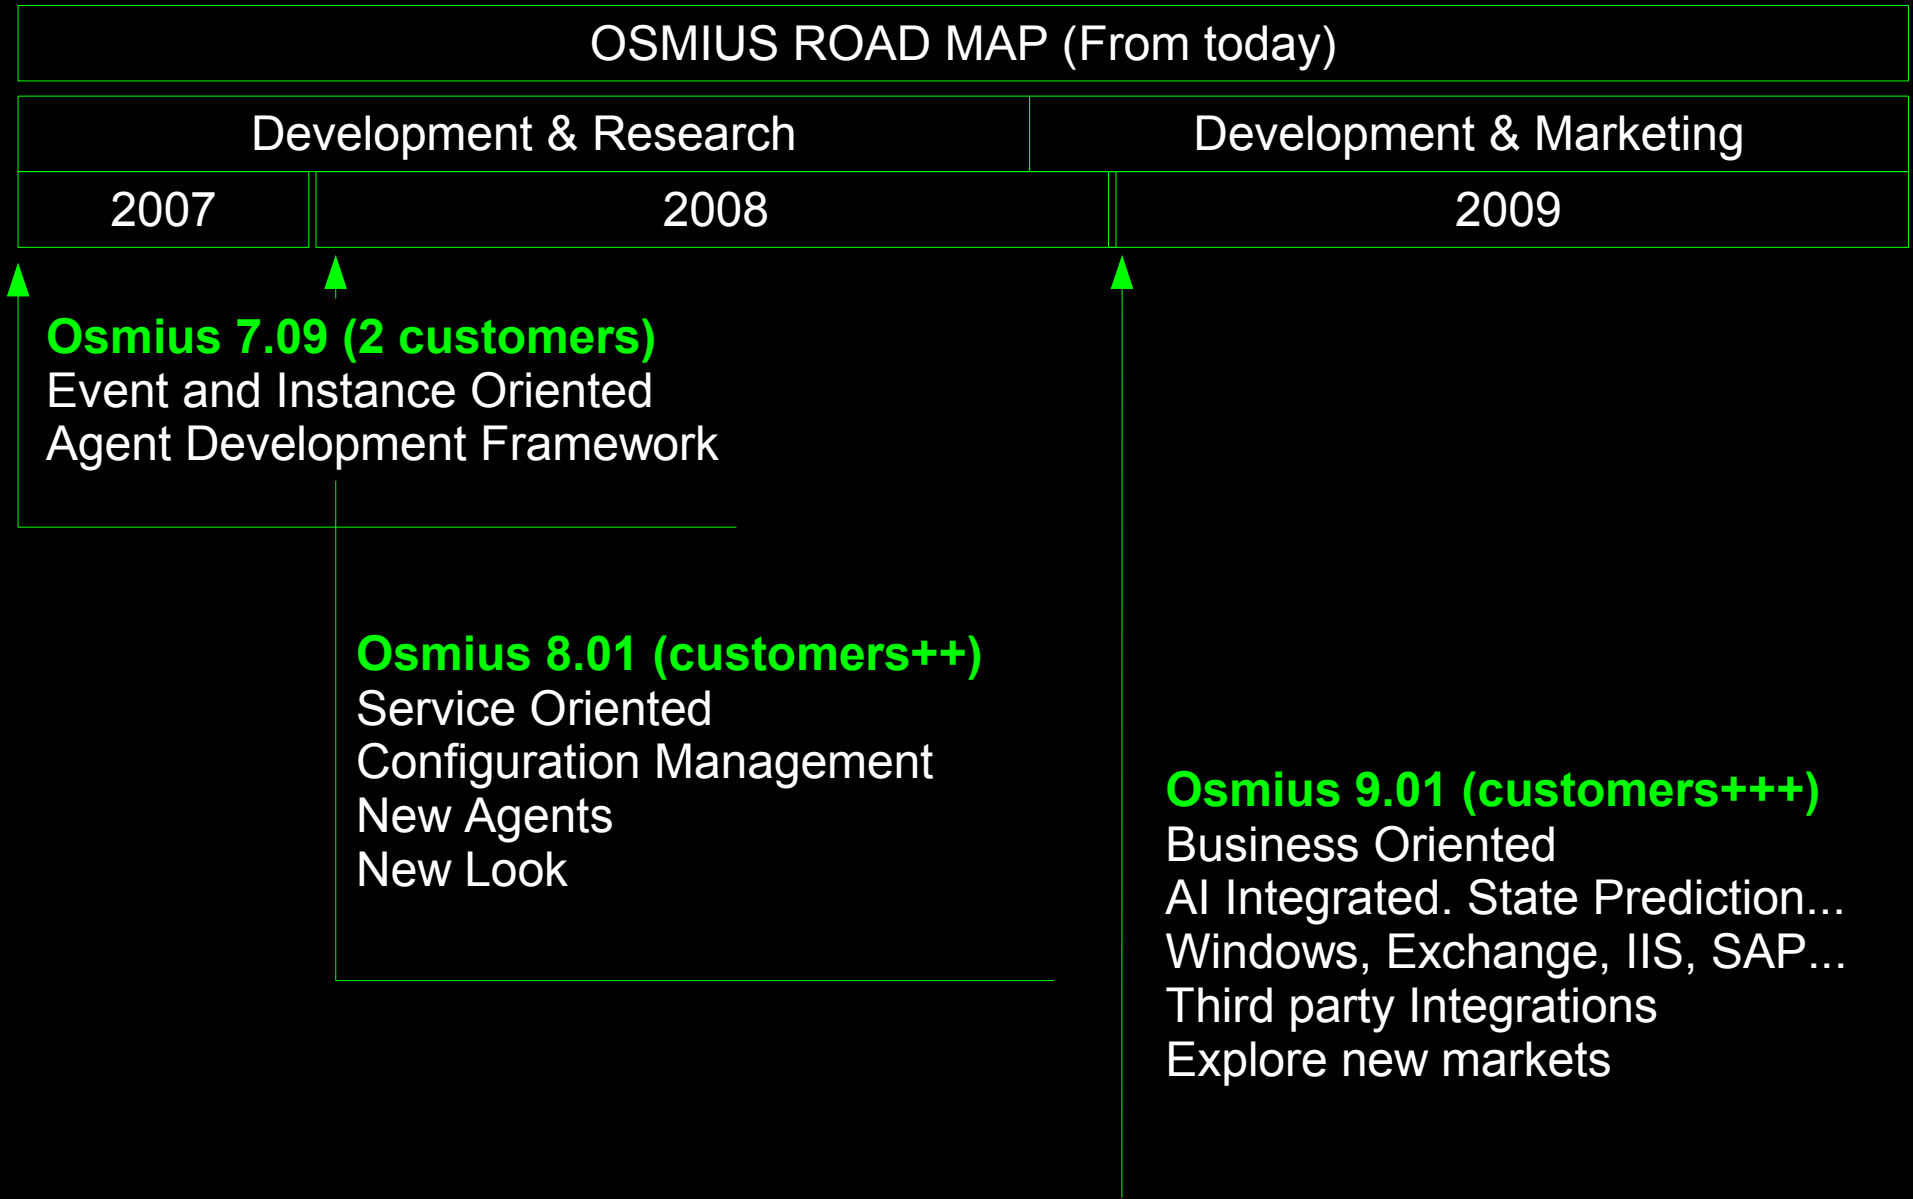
OSMIUS ROAD MAP (From today)

| Development & Research | | Development & Marketing |
|---|---|---|
| 2007 | 2008 | 2009 |

Osmius 7.09 (2 customers)
Event and Instance Oriented
Agent Development Framework

Osmius 8.01 (customers++)
Service Oriented
Configuration Management
New Agents
New Look

Osmius 9.01 (customers+++)
Business Oriented
AI Integrated. State Prediction...
Windows, Exchange, IIS, SAP...
Third party Integrations
Explore new markets